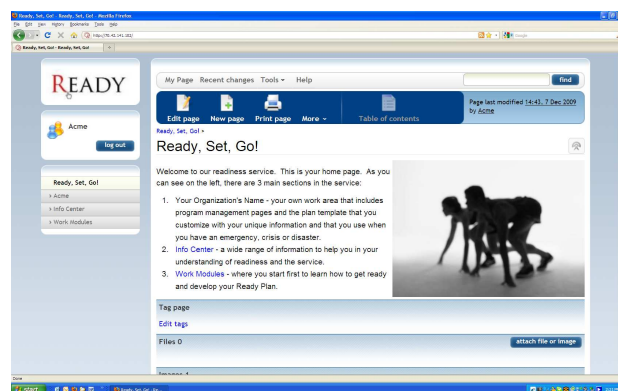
Ready, Set, Go! - Ready, Set, Go! - Mozilla Firefox
File Edit View History Bookmarks Tools Help
https://70.42.141.102/
Google
Ready, Set, Go! - Ready, Set, Go!

READY

Acme
log out

Ready, Set, Go!
› Acme
› Info Center
› Work Modules

My Page Recent changes Tools ▾ Help
find

Edit page New page Print page More ▾ Table of contents

Page last modified 14:43, 7 Dec 2009 by Acme

Ready, Set, Go! ›

Ready, Set, Go!

Welcome to our readiness service. This is your home page. As you can see on the left, there are 3 main sections in the service:

1. Your Organization's Name - your own work area that includes program management pages and the plan template that you customize with your unique information and that you use when you have an emergency, crisis or disaster.
2. Info Center - a wide range of information to help you in your understanding of readiness and the service.
3. Work Modules - where you start first to learn how to get ready and develop your Ready Plan.

Tag page
Edit tags

Files 0
attach file or image

Done
start
Ready, Set, Go! - Re...